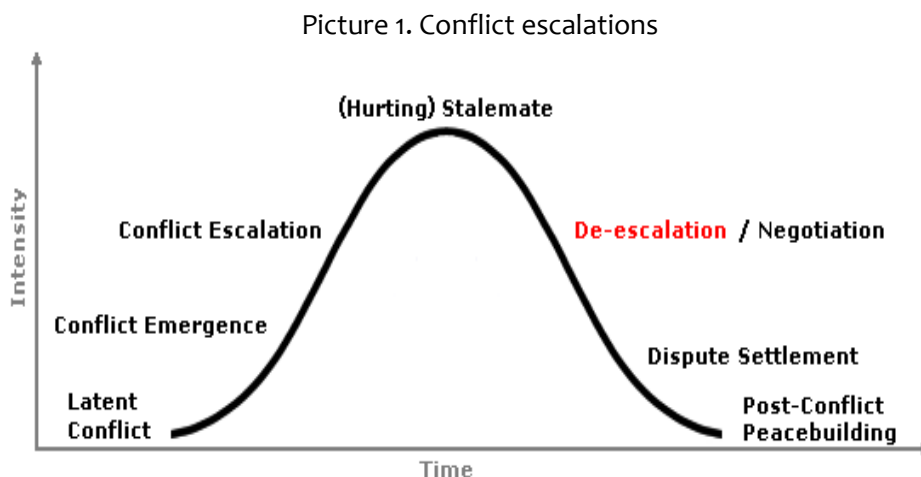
Picture 1. Conflict escalations

Intensity

(Hurting) Stalemate

Conflict Escalation

De-escalation / Negotiation

Conflict Emergence

Dispute Settlement

Latent Conflict

Post-Conflict Peacebuilding

Time